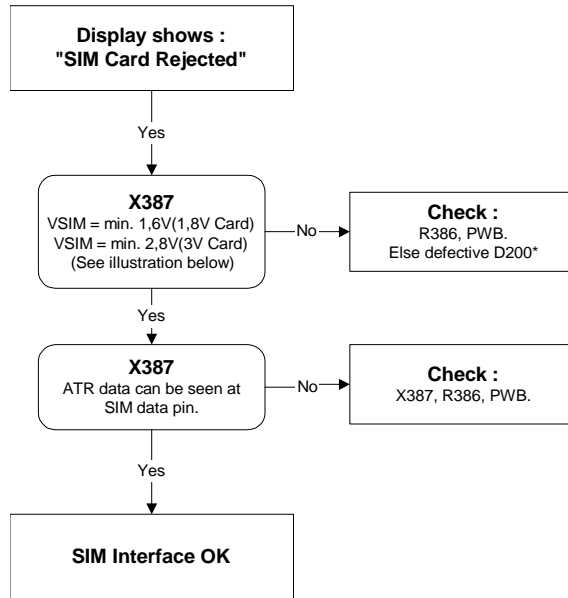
Display shows :
"SIM Card Rejected"

Yes

X387
VSIM = min. 1,6V(1,8V Card)
VSIM = min. 2,8V(3V Card)
(See illustration below)

No

Check :
R386, PWB.
Else defective D200*

Yes

X387
ATR data can be seen at SIM data pin.

No

Check :
X387, R386, PWB.

Yes

SIM Interface OK